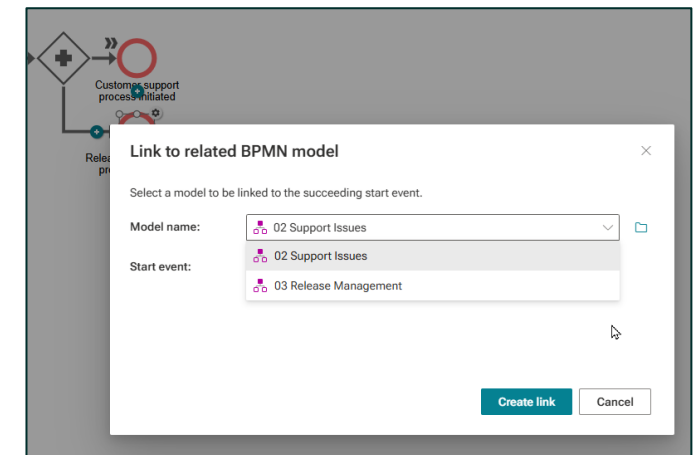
Customer support process initiated

Relea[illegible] pro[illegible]

Link to related BPMN model

×

Select a model to be linked to the succeeding start event.

Model name: 02 Support Issues

Start event:

02 Support Issues

03 Release Management

Create link

Cancel